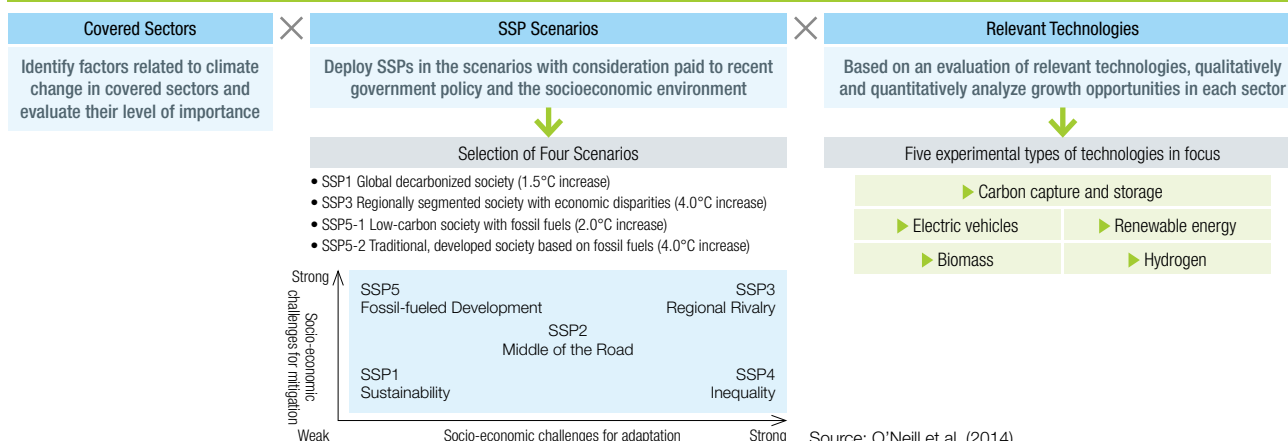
Covered Sectors

Identify factors related to climate change in covered sectors and evaluate their level of importance

SSP Scenarios

Deploy SSPs in the scenarios with consideration paid to recent government policy and the socioeconomic environment

Selection of Four Scenarios

• SSP1 Global decarbonized society (1.5°C increase)
• SSP3 Regionally segmented society with economic disparities (4.0°C increase)
• SSP5-1 Low-carbon society with fossil fuels (2.0°C increase)
• SSP5-2 Traditional, developed society based on fossil fuels (4.0°C increase)

Strong

Socio-economic challenges for mitigation

SSP5
Fossil-fueled Development

SSP3
Regional Rivalry

SSP2
Middle of the Road

SSP1
Sustainability

SSP4
Inequality

Weak

Socio-economic challenges for adaptation

Strong

Source: O'Neill et al. (2014)

Relevant Technologies

Based on an evaluation of relevant technologies, qualitatively and quantitatively analyze growth opportunities in each sector

Five experimental types of technologies in focus

Carbon capture and storage

Electric vehicles

Renewable energy

Biomass

Hydrogen